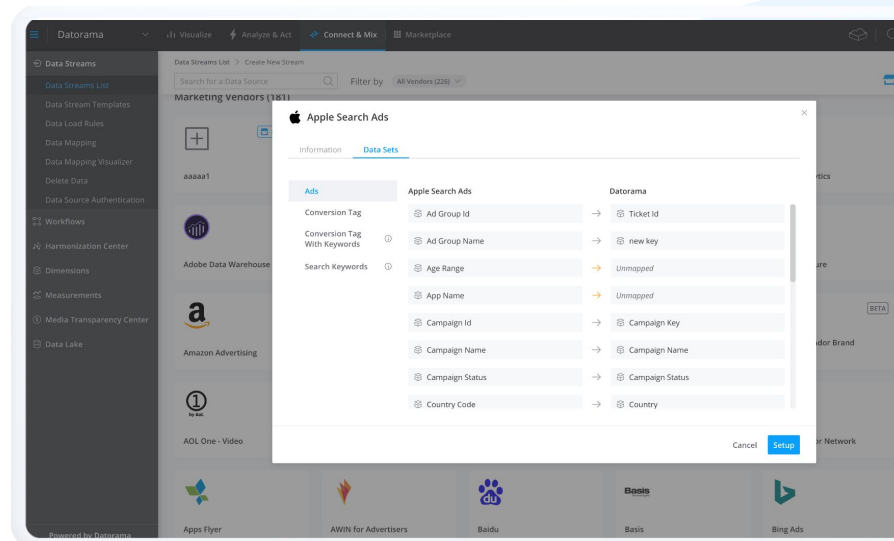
Datorama
Visualize
Analyze & Act
Connect & Mix
Marketplace

Data Streams
Data Streams List
Data Stream Templates
Data Load Rules
Data Mapping
Data Mapping Visualizer
Delete Data
Data Source Authentication
Workflows
Harmonization Center
Dimensions
Measurements
Media Transparency Center
Data Lake

Powered by Datorama

Data Streams List > Create New Stream
Search for a Data Source
Filter by All Vendors (226)
Marketing Vendors (181)

aaaaa1
Adobe Data Warehouse
Amazon Advertising
AOL One - Video
Apps Flyer
AWIN for Advertisers
Baidu
Basis
Bing Ads
tics
are
BETA
dor Brand
r Network

Apple Search Ads
Information
Data Sets

Ads
Conversion Tag
Conversion Tag With Keywords
Search Keywords

| Apple Search Ads | | Datorama |
|---|---|---|
| Ad Group Id | → | Ticket Id |
| Ad Group Name | → | new key |
| Age Range | → | Unmapped |
| App Name | → | Unmapped |
| Campaign Id | → | Campaign Key |
| Campaign Name | → | Campaign Name |
| Campaign Status | → | Campaign Status |
| Country Code | → | Country |

Cancel
Setup